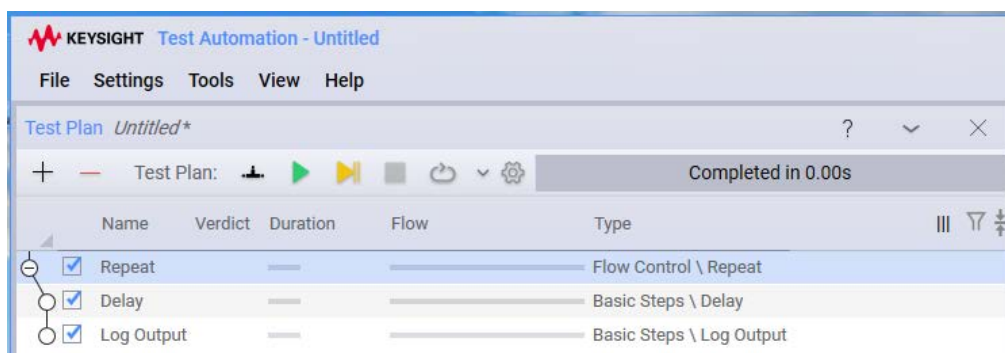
KEYSIGHT Test Automation - Untitled

File Settings Tools View Help

Test Plan *Untitled**

?

+ — Test Plan:

Completed in 0.00s

| Name | Verdict | Duration | Flow | Type |
|---|---|---|---|---|
| Repeat | | | | Flow Control \ Repeat |
| Delay | | | | Basic Steps \ Delay |
| Log Output | | | | Basic Steps \ Log Output |